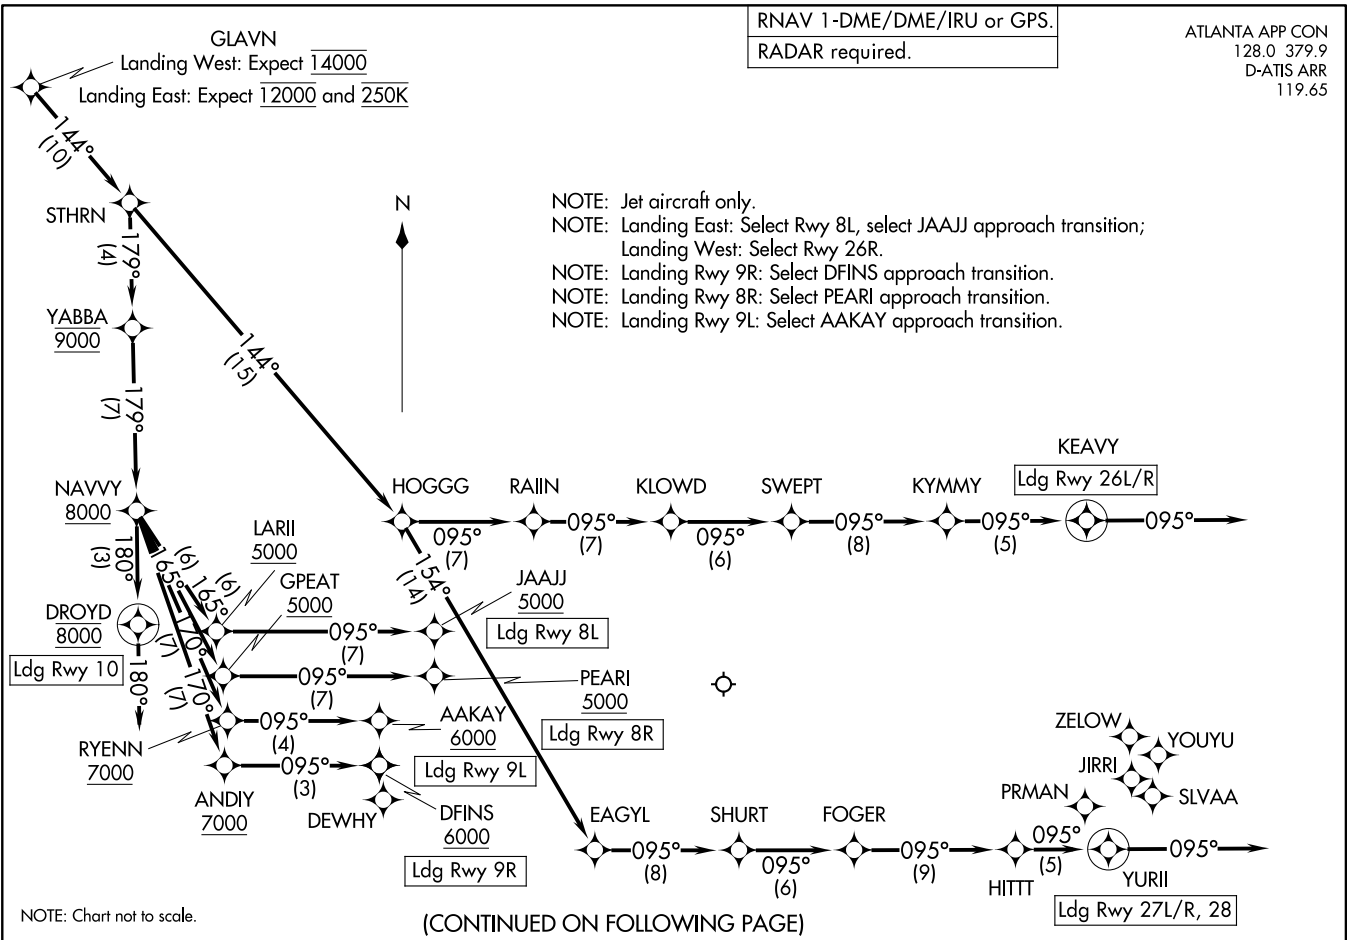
RNAV 1-DME/DME/IRU or GPS.
RADAR required.

ATLANTA APP CON
128.0 379.9
D-ATIS ARR
119.65

GLAVN
Landing West: Expect 14000
Landing East: Expect 12000 and 250K

144°
(10)

STHRN

179°
(4)

YABBA
9000

179°
(7)

NAVVY
8000

144°
(15)

N

NOTE: Jet aircraft only.
NOTE: Landing East: Select Rwy 8L, select JAAJJ approach transition;
Landing West: Select Rwy 26R.
NOTE: Landing Rwy 9R: Select DFINS approach transition.
NOTE: Landing Rwy 8R: Select PEARI approach transition.
NOTE: Landing Rwy 9L: Select AAKAY approach transition.

HOGGG RAIIN KLOWD SWEPT KYMMY KEAVY
Ldg Rwy 26L/R

095° (7) 095° (7) 095° (6) 095° (8) 095° (5) 095°

154°
(14)

180°
(3)

DROYD
8000
Ldg Rwy 10

180°

RYENN
7000

LARII
5000

GPEAT
5000

(6) 165°
(6) 165°
170° (7)
170° (7)

JAAJJ
5000
Ldg Rwy 8L

095°
(7)

095°
(7)

PEARI
5000
Ldg Rwy 8R

095°
(4)

AAKAY
6000
Ldg Rwy 9L

ANDIY
7000

095°
(3)

DEWHY

DFINS
6000
Ldg Rwy 9R

ZELOW YOUYU JIRRI SLVAA PRMAN

EAGYL SHURT FOGER HITTT YURII

095° (8) 095° (6) 095° (9) 095° (5) 095°

Ldg Rwy 27L/R, 28

NOTE: Chart not to scale.

(CONTINUED ON FOLLOWING PAGE)